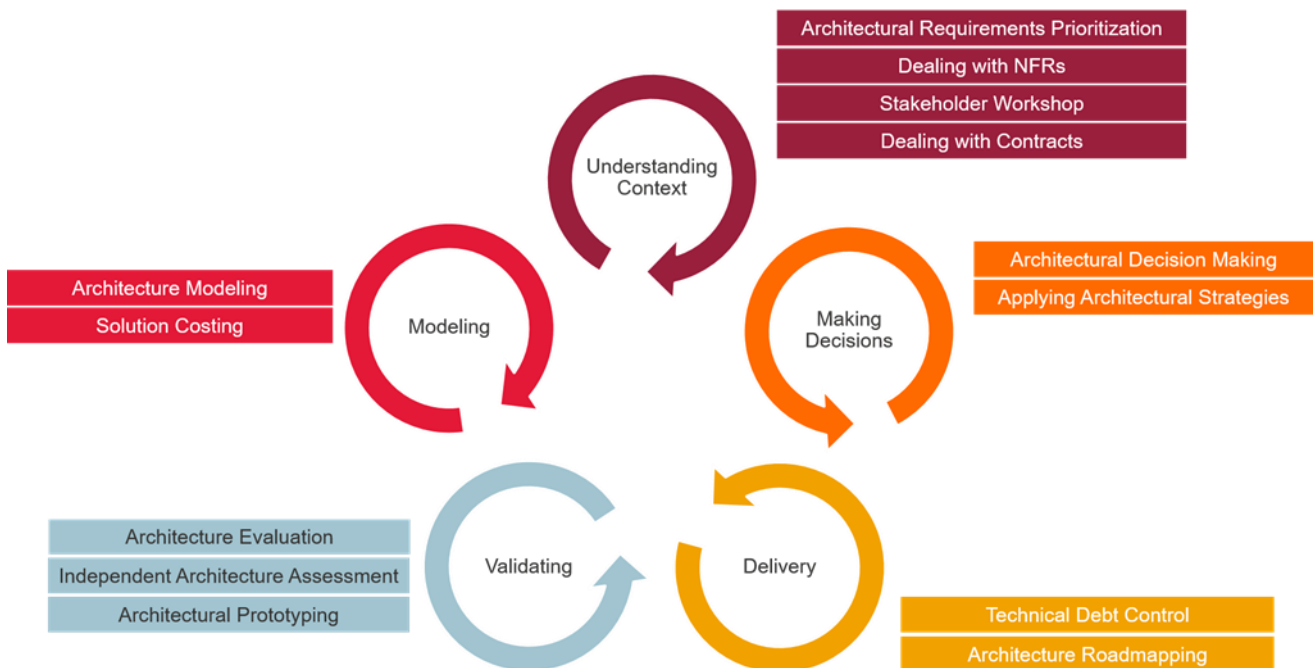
Architectural Requirements Prioritization
Dealing with NFRs
Stakeholder Workshop
Dealing with Contracts

Understanding Context

Architecture Modeling
Solution Costing

Modeling

Architectural Decision Making
Applying Architectural Strategies

Making Decisions

Architecture Evaluation
Independent Architecture Assessment
Architectural Prototyping

Validating

Delivery

Technical Debt Control
Architecture Roadmapping